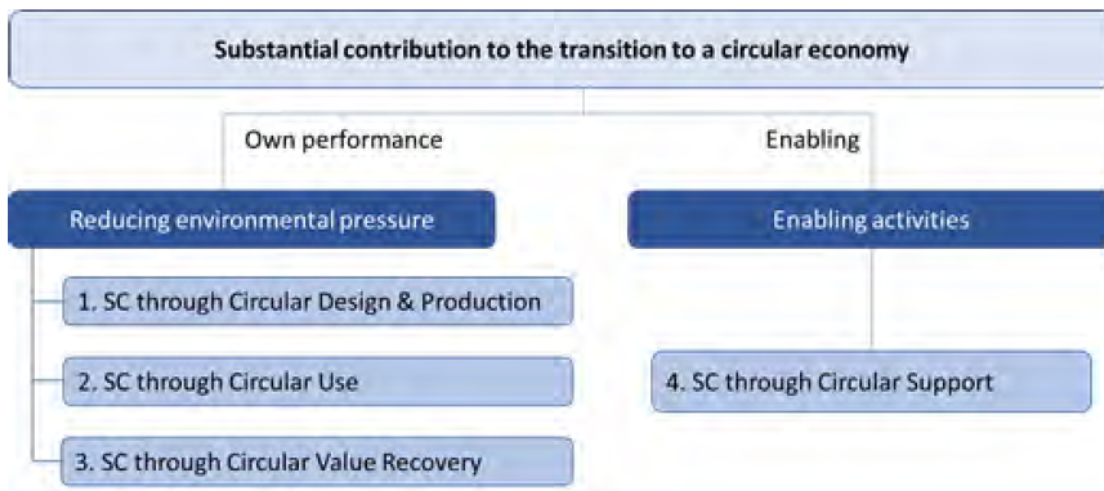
Substantial contribution to the transition to a circular economy

Own performance

Enabling

Reducing environmental pressure

1. SC through Circular Design & Production

2. SC through Circular Use

3. SC through Circular Value Recovery

Enabling activities

4. SC through Circular Support